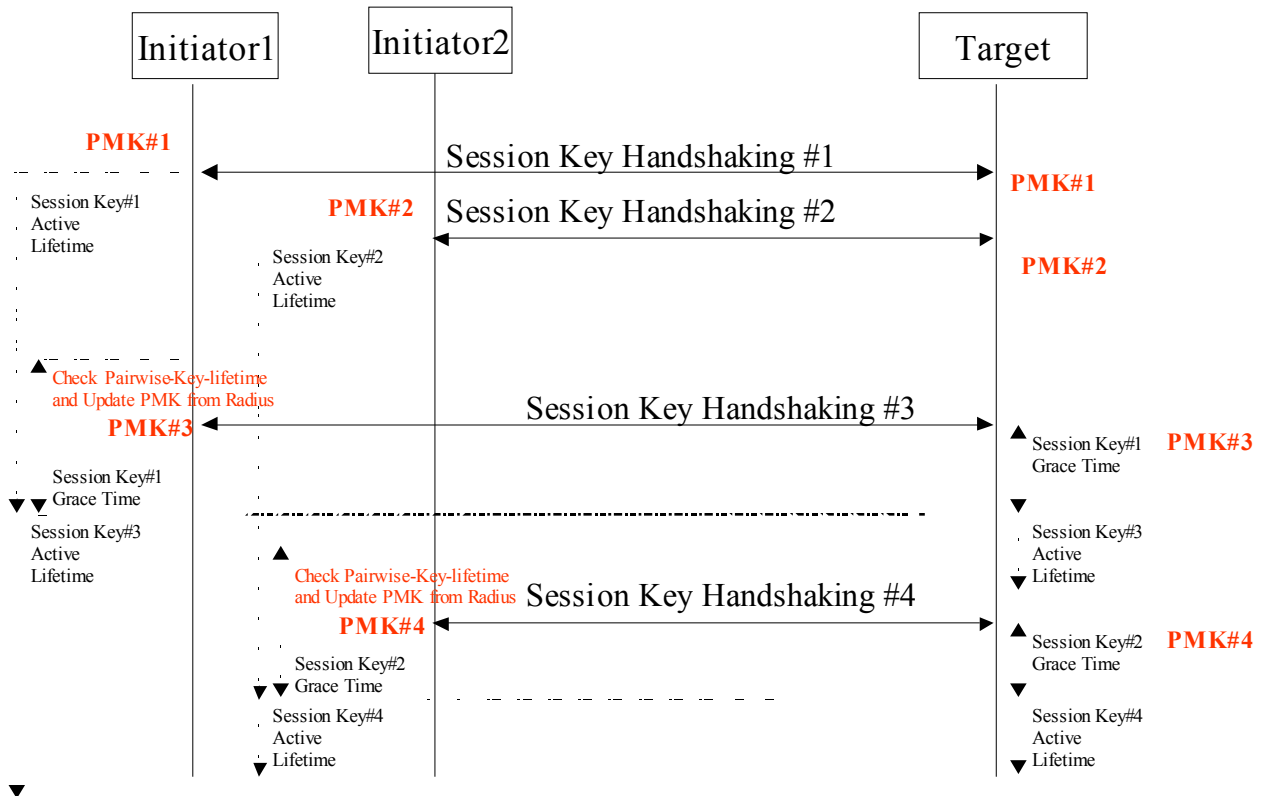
Initiator1

Initiator2

Target

PMK#1

Session Key Handshaking #1

PMK#1

Session Key#1
Active
Lifetime

PMK#2

Session Key Handshaking #2

PMK#2

Session Key#2
Active
Lifetime

Check Pairwise-Key-lifetime
and Update PMK from Radius

Session Key Handshaking #3

PMK#3

Session Key#1
Grace Time

PMK#3

Session Key#1
Grace Time

Session Key#3
Active
Lifetime

Session Key#3
Active
Lifetime

Check Pairwise-Key-lifetime
and Update PMK from Radius

Session Key Handshaking #4

PMK#4

Session Key#2
Grace Time

PMK#4

Session Key#2
Grace Time

Session Key#4
Active
Lifetime

Session Key#4
Active
Lifetime